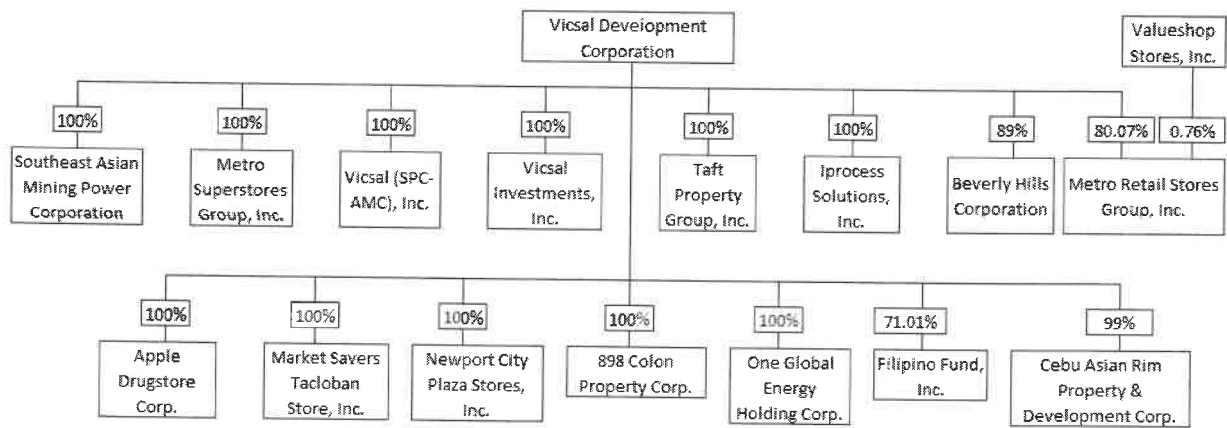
Vicsal Development Corporation

Valueshop Stores, Inc.

100%
Southeast Asian Mining Power Corporation

100%
Metro Superstores Group, Inc.

100%
Vicsal (SPC-AMC), Inc.

100%
Vicsal Investments, Inc.

100%
Taft Property Group, Inc.

100%
Iprocess Solutions, Inc.

89%
Beverly Hills Corporation

80.07%
0.76%
Metro Retail Stores Group, Inc.

100%
Apple Drugstore Corp.

100%
Market Savers Tacloban Store, Inc.

100%
Newport City Plaza Stores, Inc.

100%
898 Colon Property Corp.

100%
One Global Energy Holding Corp.

71.01%
Filipino Fund, Inc.

99%
Cebu Asian Rim Property & Development Corp.